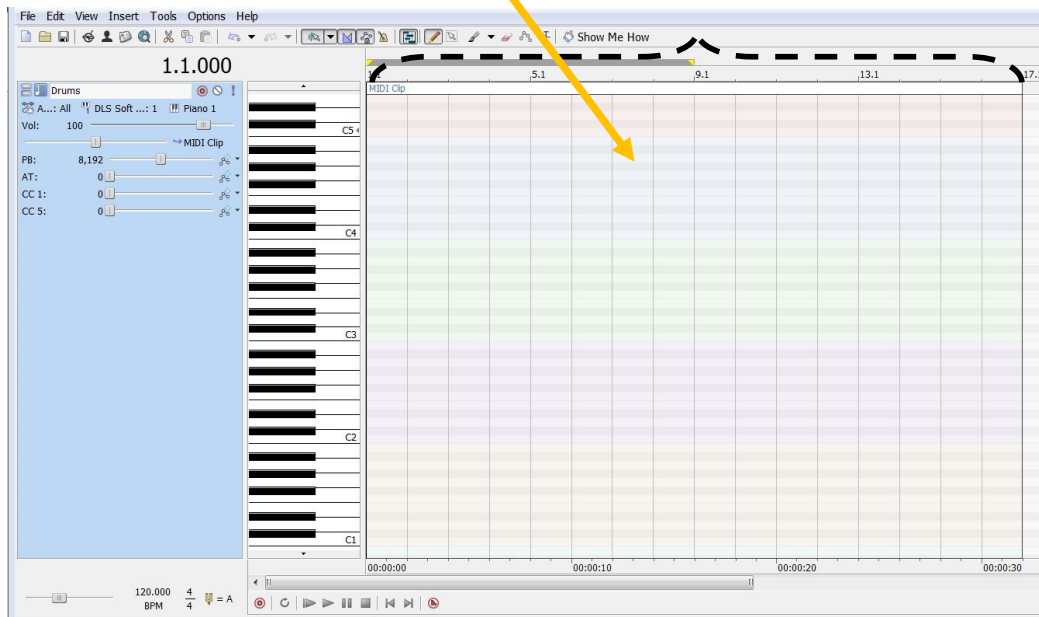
File Edit View Insert Tools Options Help

Show Me How

1.1.000

Drums

A...: All DLS Soft ...: 1 Piano 1

Vol: 100

MIDI Clip

PB: 8,192

AT: 0

CC 1: 0

CC 5: 0

C5

C4

C3

C2

C1

1.1 5.1 9.1 13.1 17.1

MIDI Clip

00:00:00 00:00:10 00:00:20 00:00:30

120.000 BPM $\frac{4}{4}$ = A